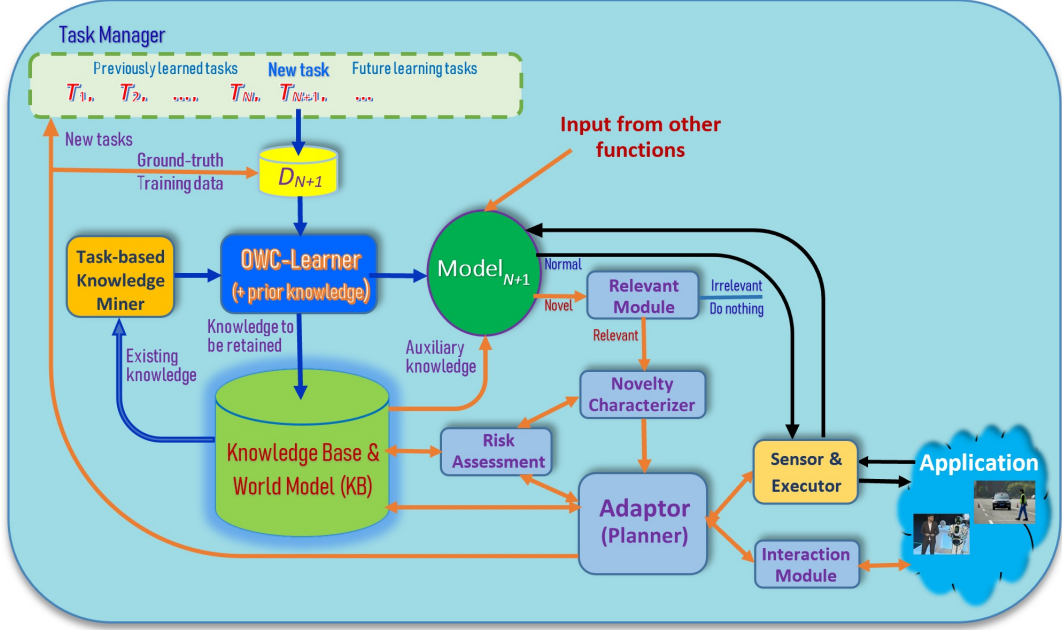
Task Manager

Previously learned tasks New task Future learning tasks

$T_1$, $T_2$, ...., $T_N$, $T_{N+1}$, ...

New tasks

Ground-truth Training data

$D_{N+1}$

Input from other functions

Task-based Knowledge Miner

OWC-Learner (+ prior knowledge)

Model$_{N+1}$

Normal

Novel

Relevant Module

Irrelevant Do nothing

Relevant

Knowledge to be retained

Existing knowledge

Auxiliary knowledge

Novelty Characterizer

Knowledge Base & World Model (KB)

Risk Assessment

Sensor & Executor

Application

Adaptor (Planner)

Interaction Module